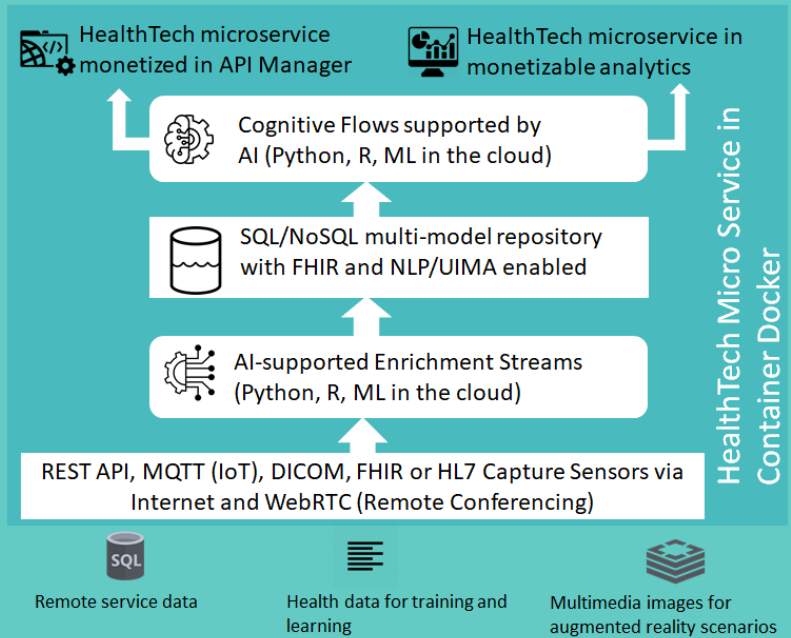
HealthTech microservice monetized in API Manager

HealthTech microservice in monetizable analytics

Cognitive Flows supported by AI (Python, R, ML in the cloud)

SQL/NoSQL multi-model repository with FHIR and NLP/UIMA enabled

AI-supported Enrichment Streams (Python, R, ML in the cloud)

REST API, MQTT (IoT), DICOM, FHIR or HL7 Capture Sensors via Internet and WebRTC (Remote Conferencing)

HealthTech Micro Service in Container Docker

SQL

Remote service data

Health data for training and learning

Multimedia images for augmented reality scenarios